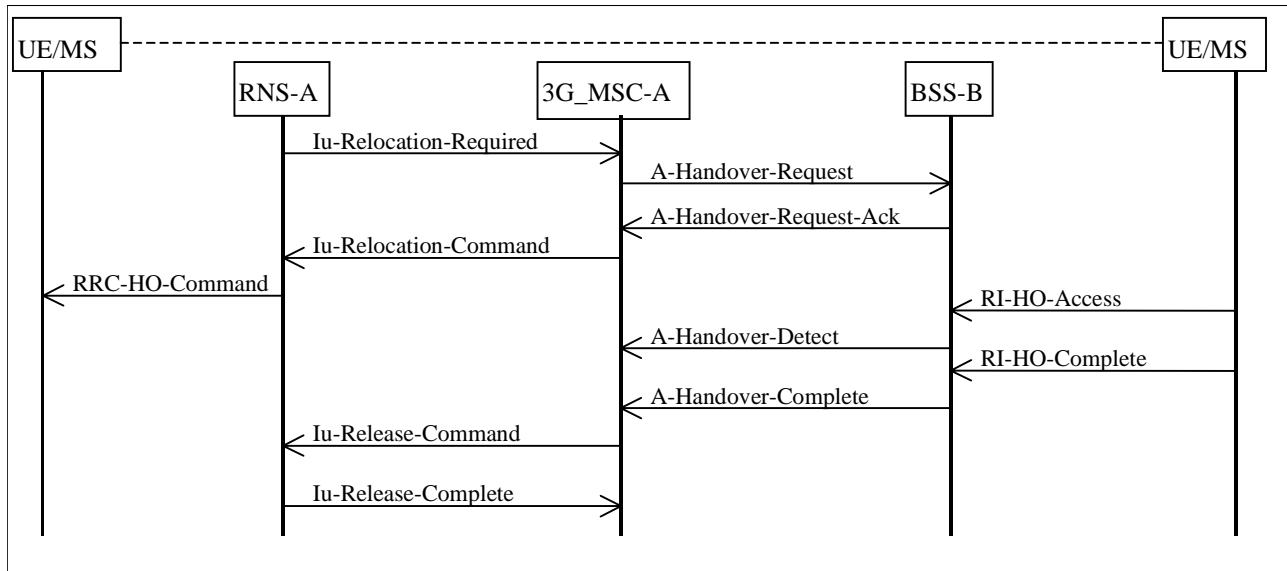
UE/MS

UE/MS

RNS-A

3G_MSC-A

BSS-B

Iu-Relocation-Required

A-Handover-Request

A-Handover-Request-Ack

Iu-Relocation-Command

RRC-HO-Command

RI-HO-Access

A-Handover-Detect

RI-HO-Complete

A-Handover-Complete

Iu-Release-Command

Iu-Release-Complete